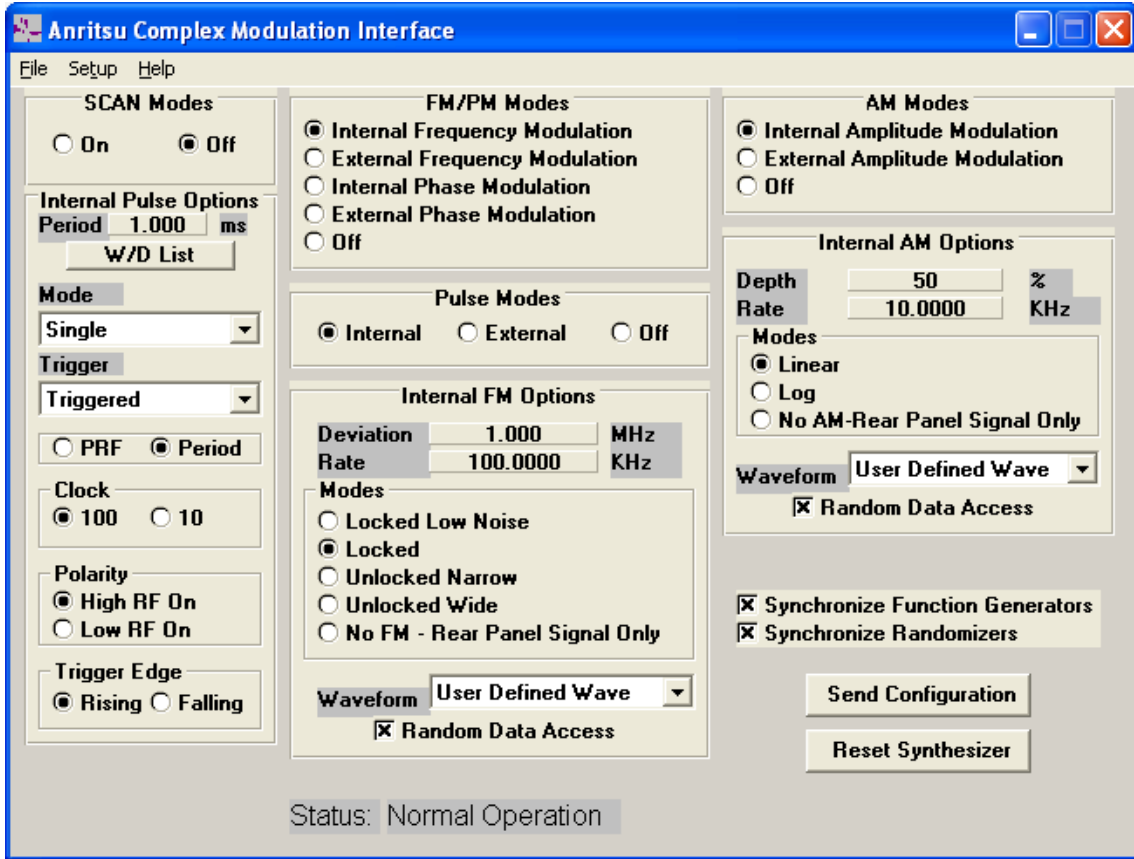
Anritsu Complex Modulation Interface

File Setup Help

SCAN Modes
On Off

Internal Pulse Options
Period 1.000 ms
W/D List
Mode
Single
Trigger
Triggered
PRF Period
Clock
100 10
Polarity
High RF On
Low RF On
Trigger Edge
Rising Falling

FM/PM Modes
Internal Frequency Modulation
External Frequency Modulation
Internal Phase Modulation
External Phase Modulation
Off

Pulse Modes
Internal External Off

Internal FM Options
Deviation 1.000 MHz
Rate 100.0000 KHz
Modes
Locked Low Noise
Locked
Unlocked Narrow
Unlocked Wide
No FM - Rear Panel Signal Only
Waveform User Defined Wave
Random Data Access

AM Modes
Internal Amplitude Modulation
External Amplitude Modulation
Off

Internal AM Options
Depth 50 %
Rate 10.0000 KHz
Modes
Linear
Log
No AM-Rear Panel Signal Only
Waveform User Defined Wave
Random Data Access

Synchronize Function Generators
Synchronize Randomizers

Send Configuration
Reset Synthesizer

Status: Normal Operation